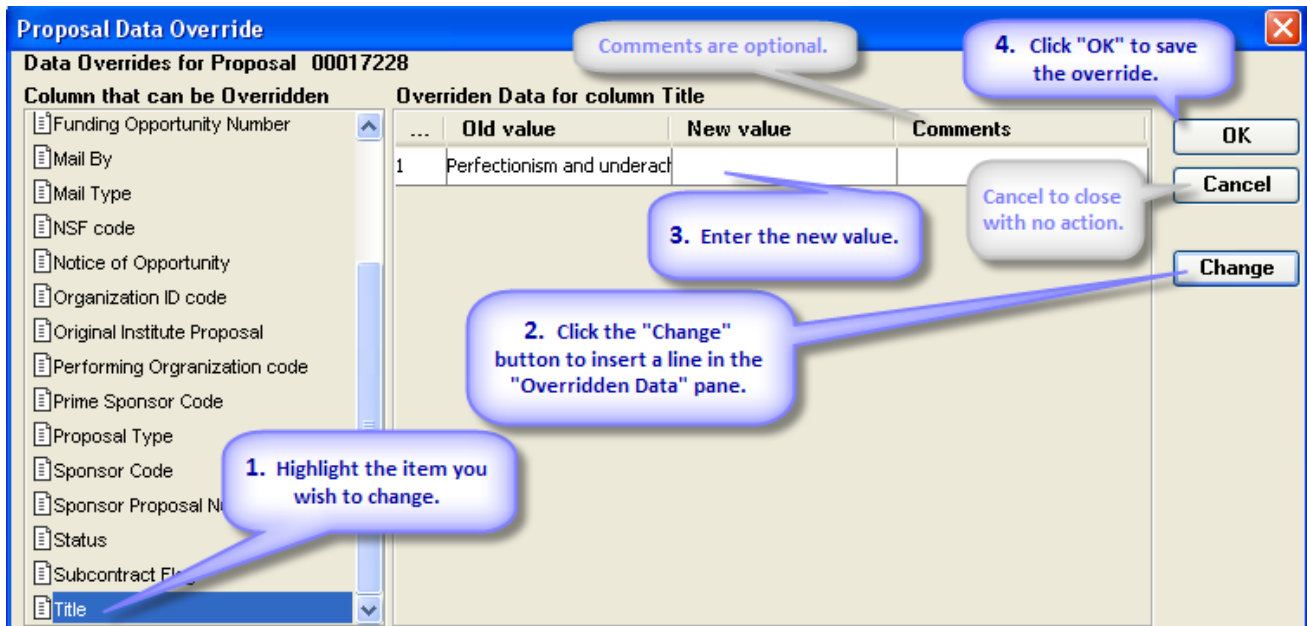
Proposal Data Override

Data Overrides for Proposal 00017228

Comments are optional.

4. Click "OK" to save the override.

Column that can be Overridden

Funding Opportunity Number
Mail By
Mail Type
NSF code
Notice of Opportunity
Organization ID code
Original Institute Proposal
Performing Orgranization code
Prime Sponsor Code
Proposal Type
Sponsor Code
Sponsor Proposal N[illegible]
Status
Subcontract Fl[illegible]
Title

Overriden Data for column Title

| ... | Old value | New value | Comments |
|---|---|---|---|
| 1 | Perfectionism and underach | | |

OK

Cancel

Cancel to close with no action.

3. Enter the new value.

Change

2. Click the "Change" button to insert a line in the "Overridden Data" pane.

1. Highlight the item you wish to change.